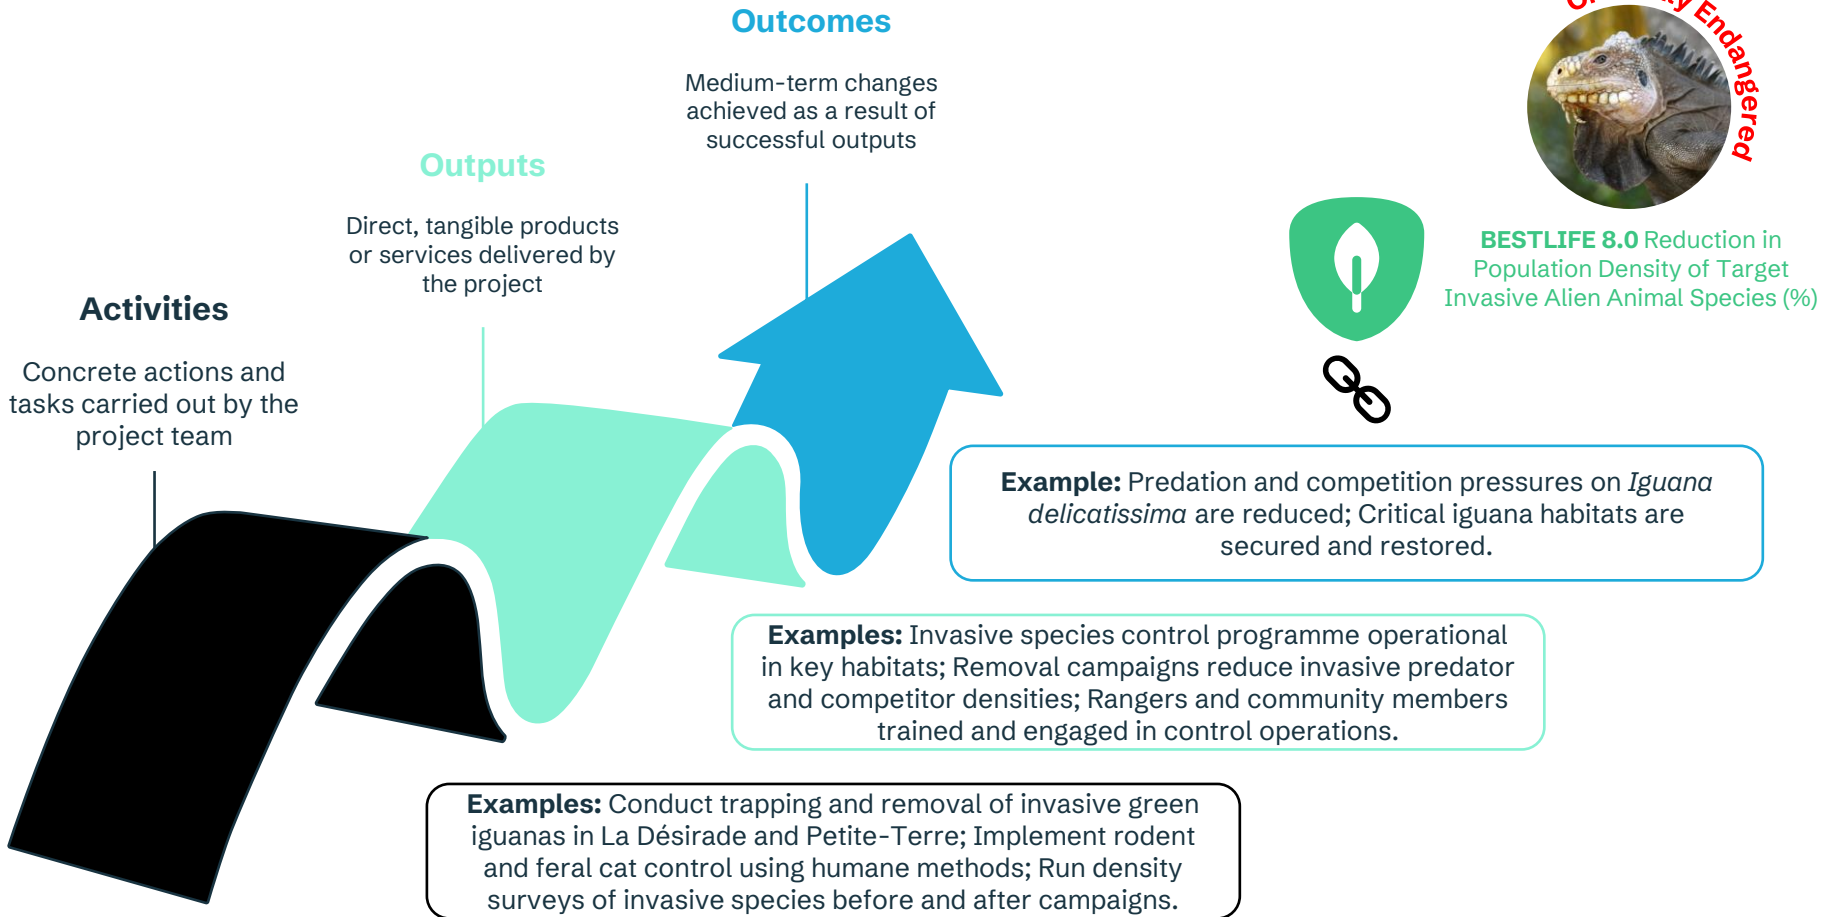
Outcomes

Medium-term changes achieved as a result of successful outputs

Outputs

Direct, tangible products or services delivered by the project

Activities

Concrete actions and tasks carried out by the project team

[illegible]y Endangered

BESTLIFE 8.0 Reduction in Population Density of Target Invasive Alien Animal Species (%)

Example: Predation and competition pressures on *Iguana delicatissima* are reduced; Critical iguana habitats are secured and restored.

Examples: Invasive species control programme operational in key habitats; Removal campaigns reduce invasive predator and competitor densities; Rangers and community members trained and engaged in control operations.

Examples: Conduct trapping and removal of invasive green iguanas in La Désirade and Petite-Terre; Implement rodent and feral cat control using humane methods; Run density surveys of invasive species before and after campaigns.